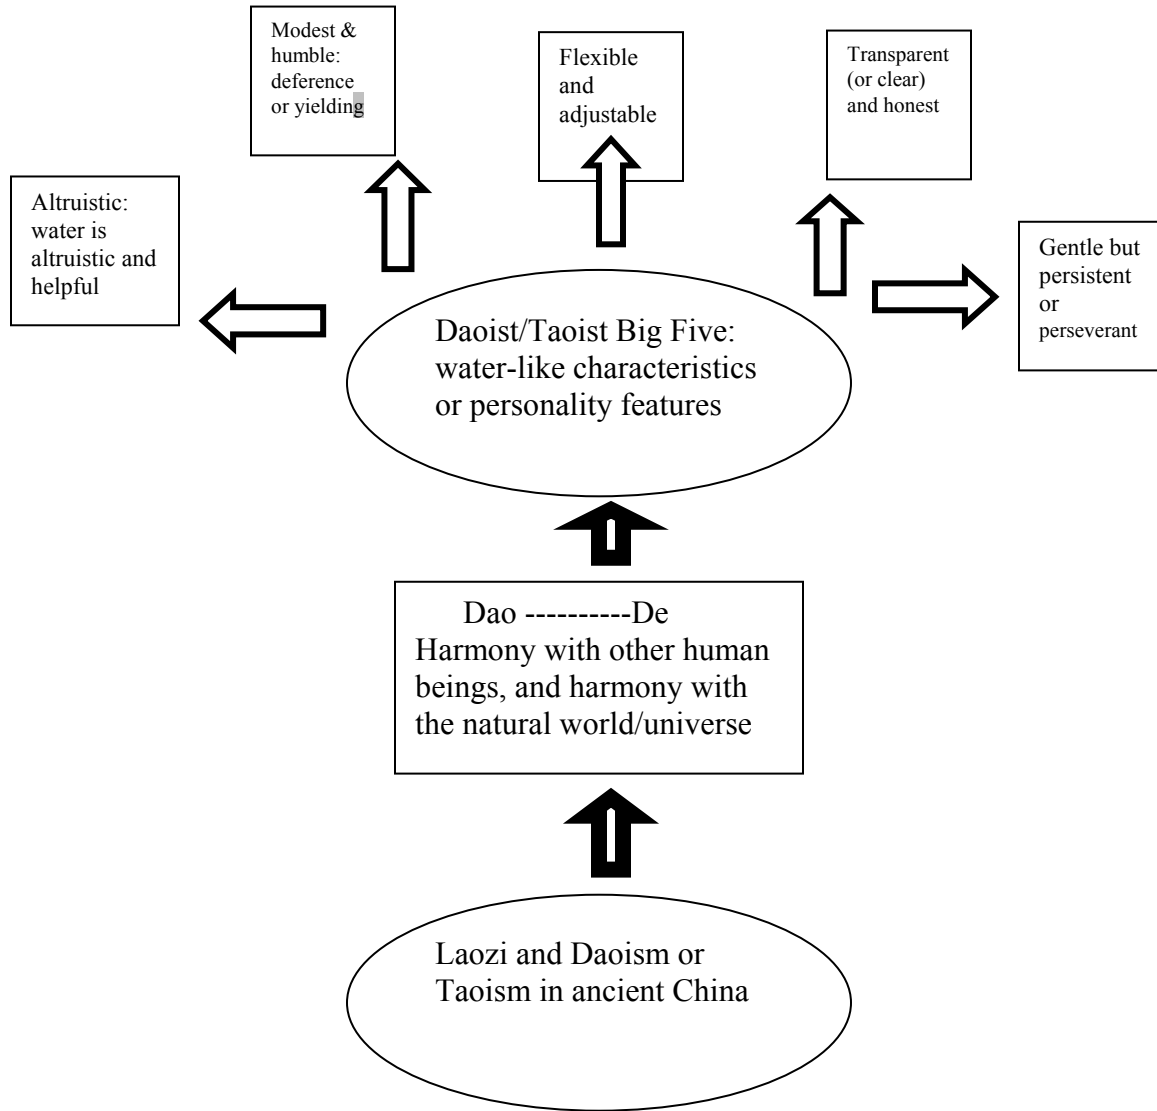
Modest & humble: deference or yielding

Flexible and adjustable

Transparent (or clear) and honest

Altruistic: water is altruistic and helpful

Gentle but persistent or perseverant

Daoist/Taoist Big Five: water-like characteristics or personality features

Dao ----------De
Harmony with other human beings, and harmony with the natural world/universe

Laozi and Daoism or Taoism in ancient China